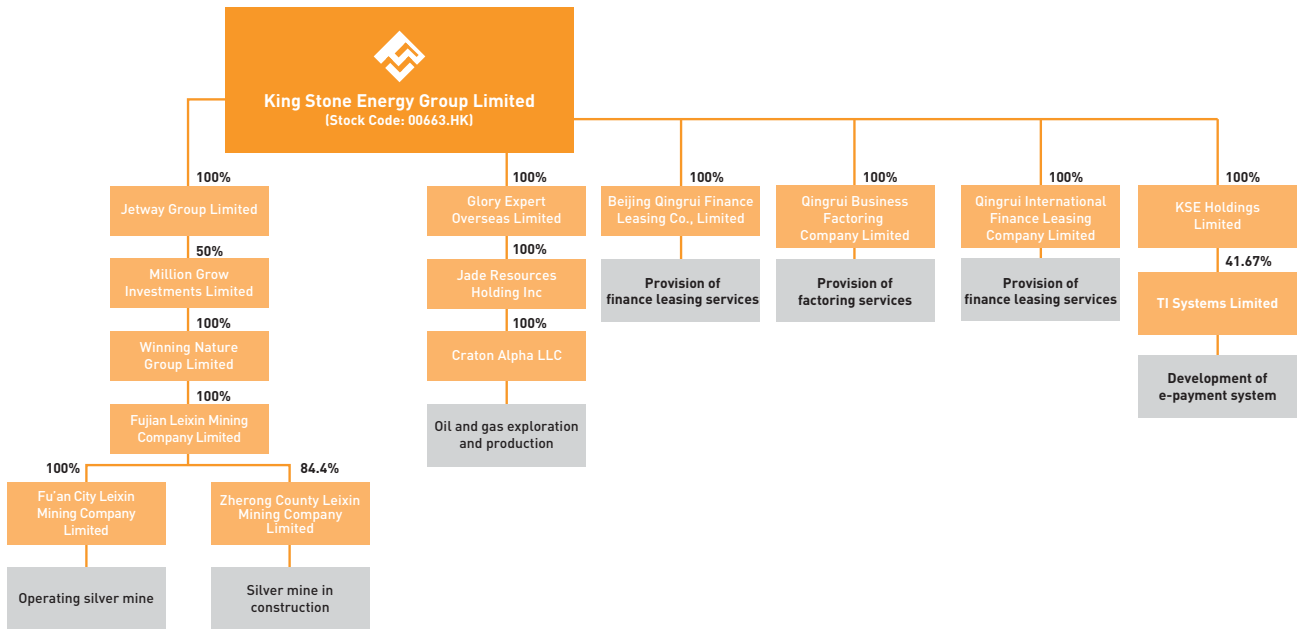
King Stone Energy Group Limited
(Stock Code: 00663.HK)

100%
Jetway Group Limited
50%
Million Grow Investments Limited
100%
Winning Nature Group Limited
100%
Fujian Leixin Mining Company Limited
100%
Fu'an City Leixin Mining Company Limited
Operating silver mine
84.4%
Zherong County Leixin Mining Company Limited
Silver mine in construction

100%
Glory Expert Overseas Limited
100%
Jade Resources Holding Inc
100%
Craton Alpha LLC
Oil and gas exploration and production

100%
Beijing Qingrui Finance Leasing Co., Limited
Provision of finance leasing services

100%
Qingrui Business Factoring Company Limited
Provision of factoring services

100%
Qingrui International Finance Leasing Company Limited
Provision of finance leasing services

100%
KSE Holdings Limited
41.67%
TI Systems Limited
Development of e-payment system